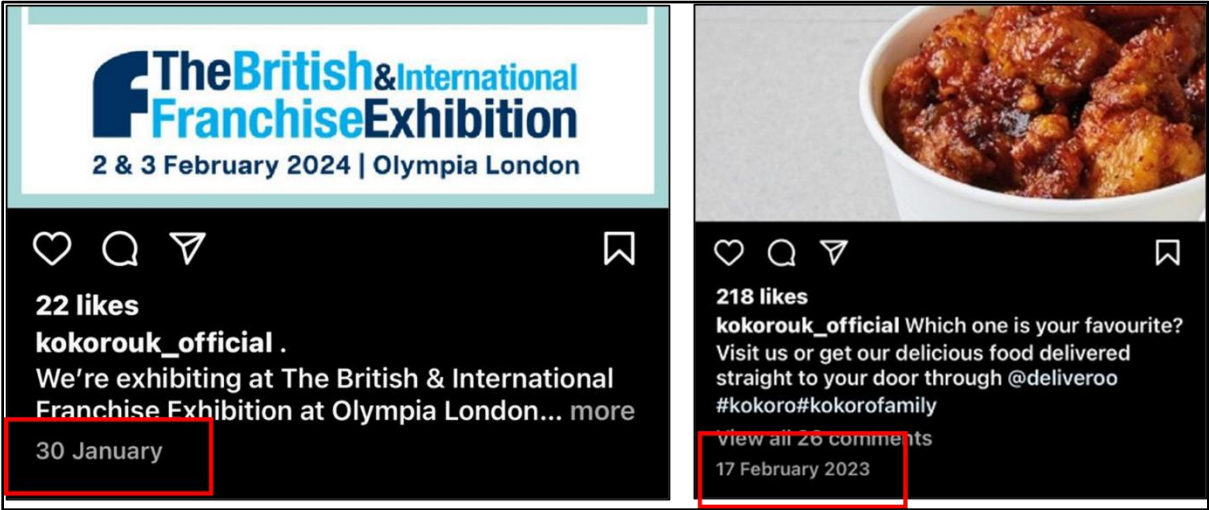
The British & International Franchise Exhibition
2 & 3 February 2024 | Olympia London

22 likes
kokorouk_official .
We're exhibiting at The British & International Franchise Exhibition at Olympia London... more
30 January

218 likes
kokorouk_official Which one is your favourite? Visit us or get our delicious food delivered straight to your door through @deliveroo #kokoro#kokorofamily
View all 26 comments
17 February 2023